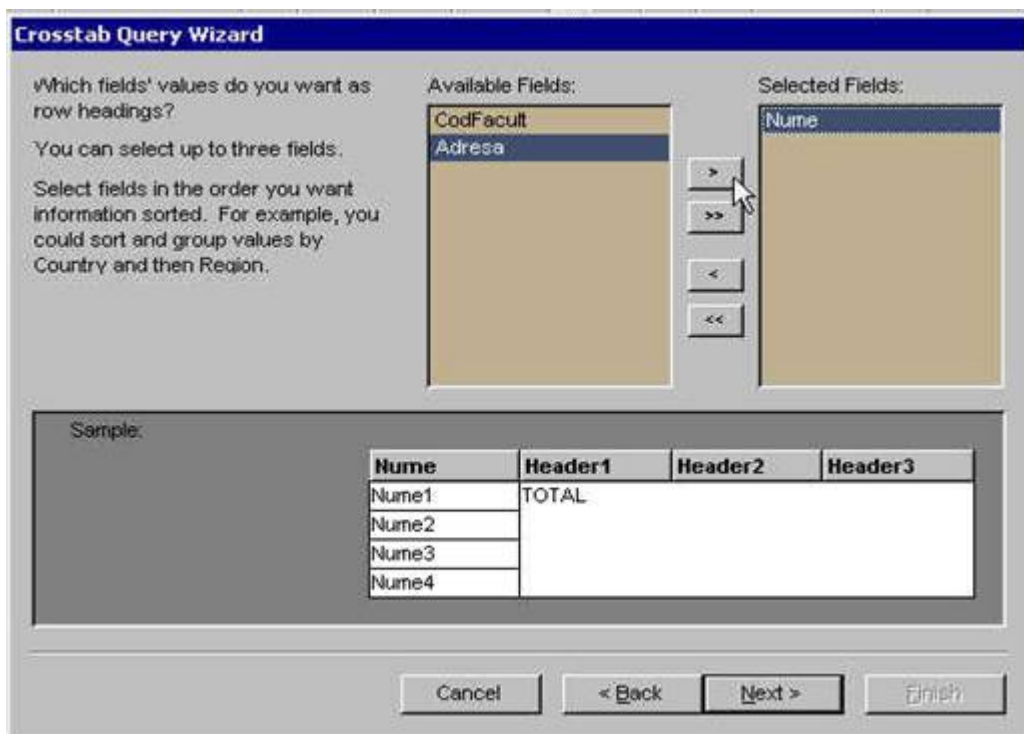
Crosstab Query Wizard

Which fields' values do you want as row headings?

You can select up to three fields.

Select fields in the order you want information sorted. For example, you could sort and group values by Country and then Region.

Available Fields:

CodFacult
Adresa

>
>>
<
<<

Selected Fields:

Nume

Sample:

| Nume | Header1 | Header2 | Header3 |
|---|---|---|---|
| Nume1 | TOTAL | | |
| Nume2 | | | |
| Nume3 | | | |
| Nume4 | | | |

Cancel

< Back

Next >

Finish